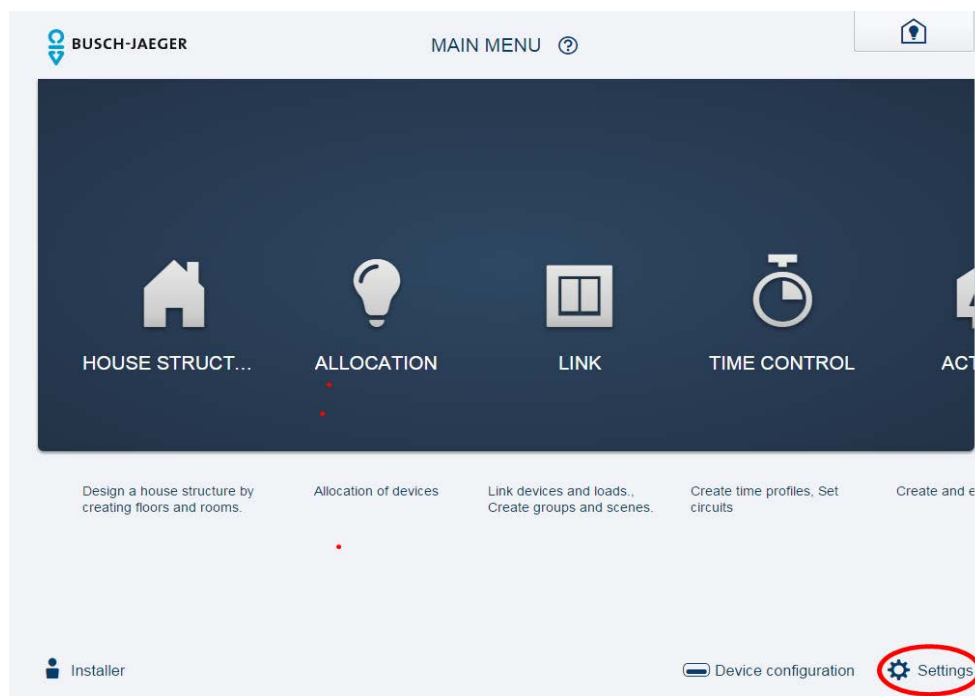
BUSCH-JAEGER

MAIN MENU ?

HOUSE STRUCT...

ALLOCATION

LINK

TIME CONTROL

ACT

Design a house structure by creating floors and rooms.

Allocation of devices

Link devices and loads., Create groups and scenes.

Create time profiles, Set circuits

Create and e

Installer

Device configuration

Settings